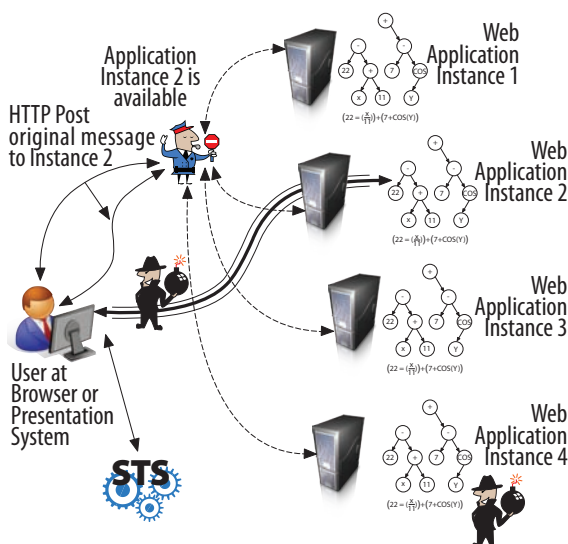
Application Instance 2 is available

HTTP Post original message to Instance 2

Web Application Instance 1

+
-
-
22
+
7
COS
x
11
y

$(22-(\frac{x}{11}))+(7+COS(Y))$

Web Application Instance 2

+
-
-
22
+
7
COS
x
11
y

$(22-(\frac{x}{11}))+(7+COS(Y))$

Web Application Instance 3

+
-
-
22
+
7
COS
x
11
y

$(22-(\frac{x}{11}))+(7+COS(Y))$

Web Application Instance 4

+
-
-
22
+
7
COS
x
11
y

$(22-(\frac{x}{11}))+(7+COS(Y))$

User at Browser or Presentation System

STS